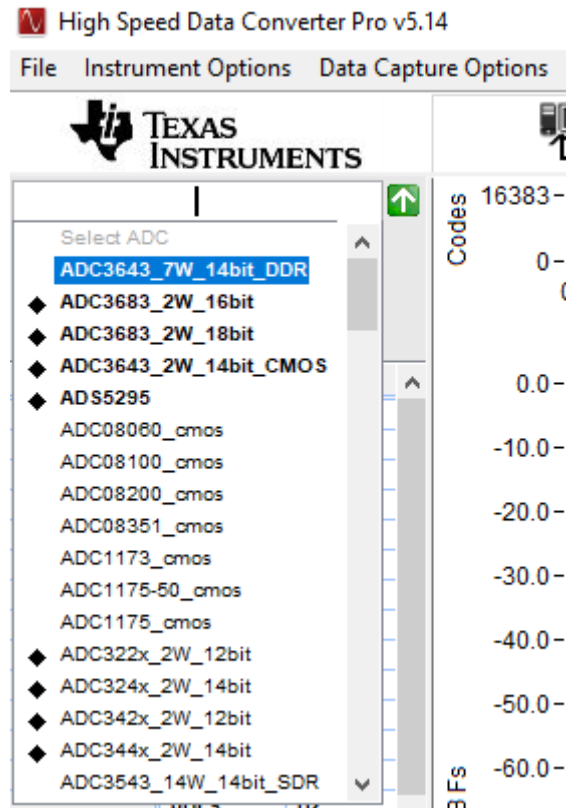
High Speed Data Converter Pro v5.14

File Instrument Options Data Capture Options

TEXAS INSTRUMENTS

Select ADC
ADC3643_7W_14bit_DDR
ADC3683_2W_16bit
ADC3683_2W_18bit
ADC3643_2W_14bit_CMOS
ADS5295
ADC08060_cmos
ADC08100_cmos
ADC08200_cmos
ADC08351_cmos
ADC1173_cmos
ADC1175-50_cmos
ADC1175_cmos
ADC322x_2W_12bit
ADC324x_2W_14bit
ADC342x_2W_12bit
ADC344x_2W_14bit
ADC3543_14W_14bit_SDR

Codes
16383
0
0.0
-10.0
-20.0
-30.0
-40.0
-50.0
-60.0
BFs